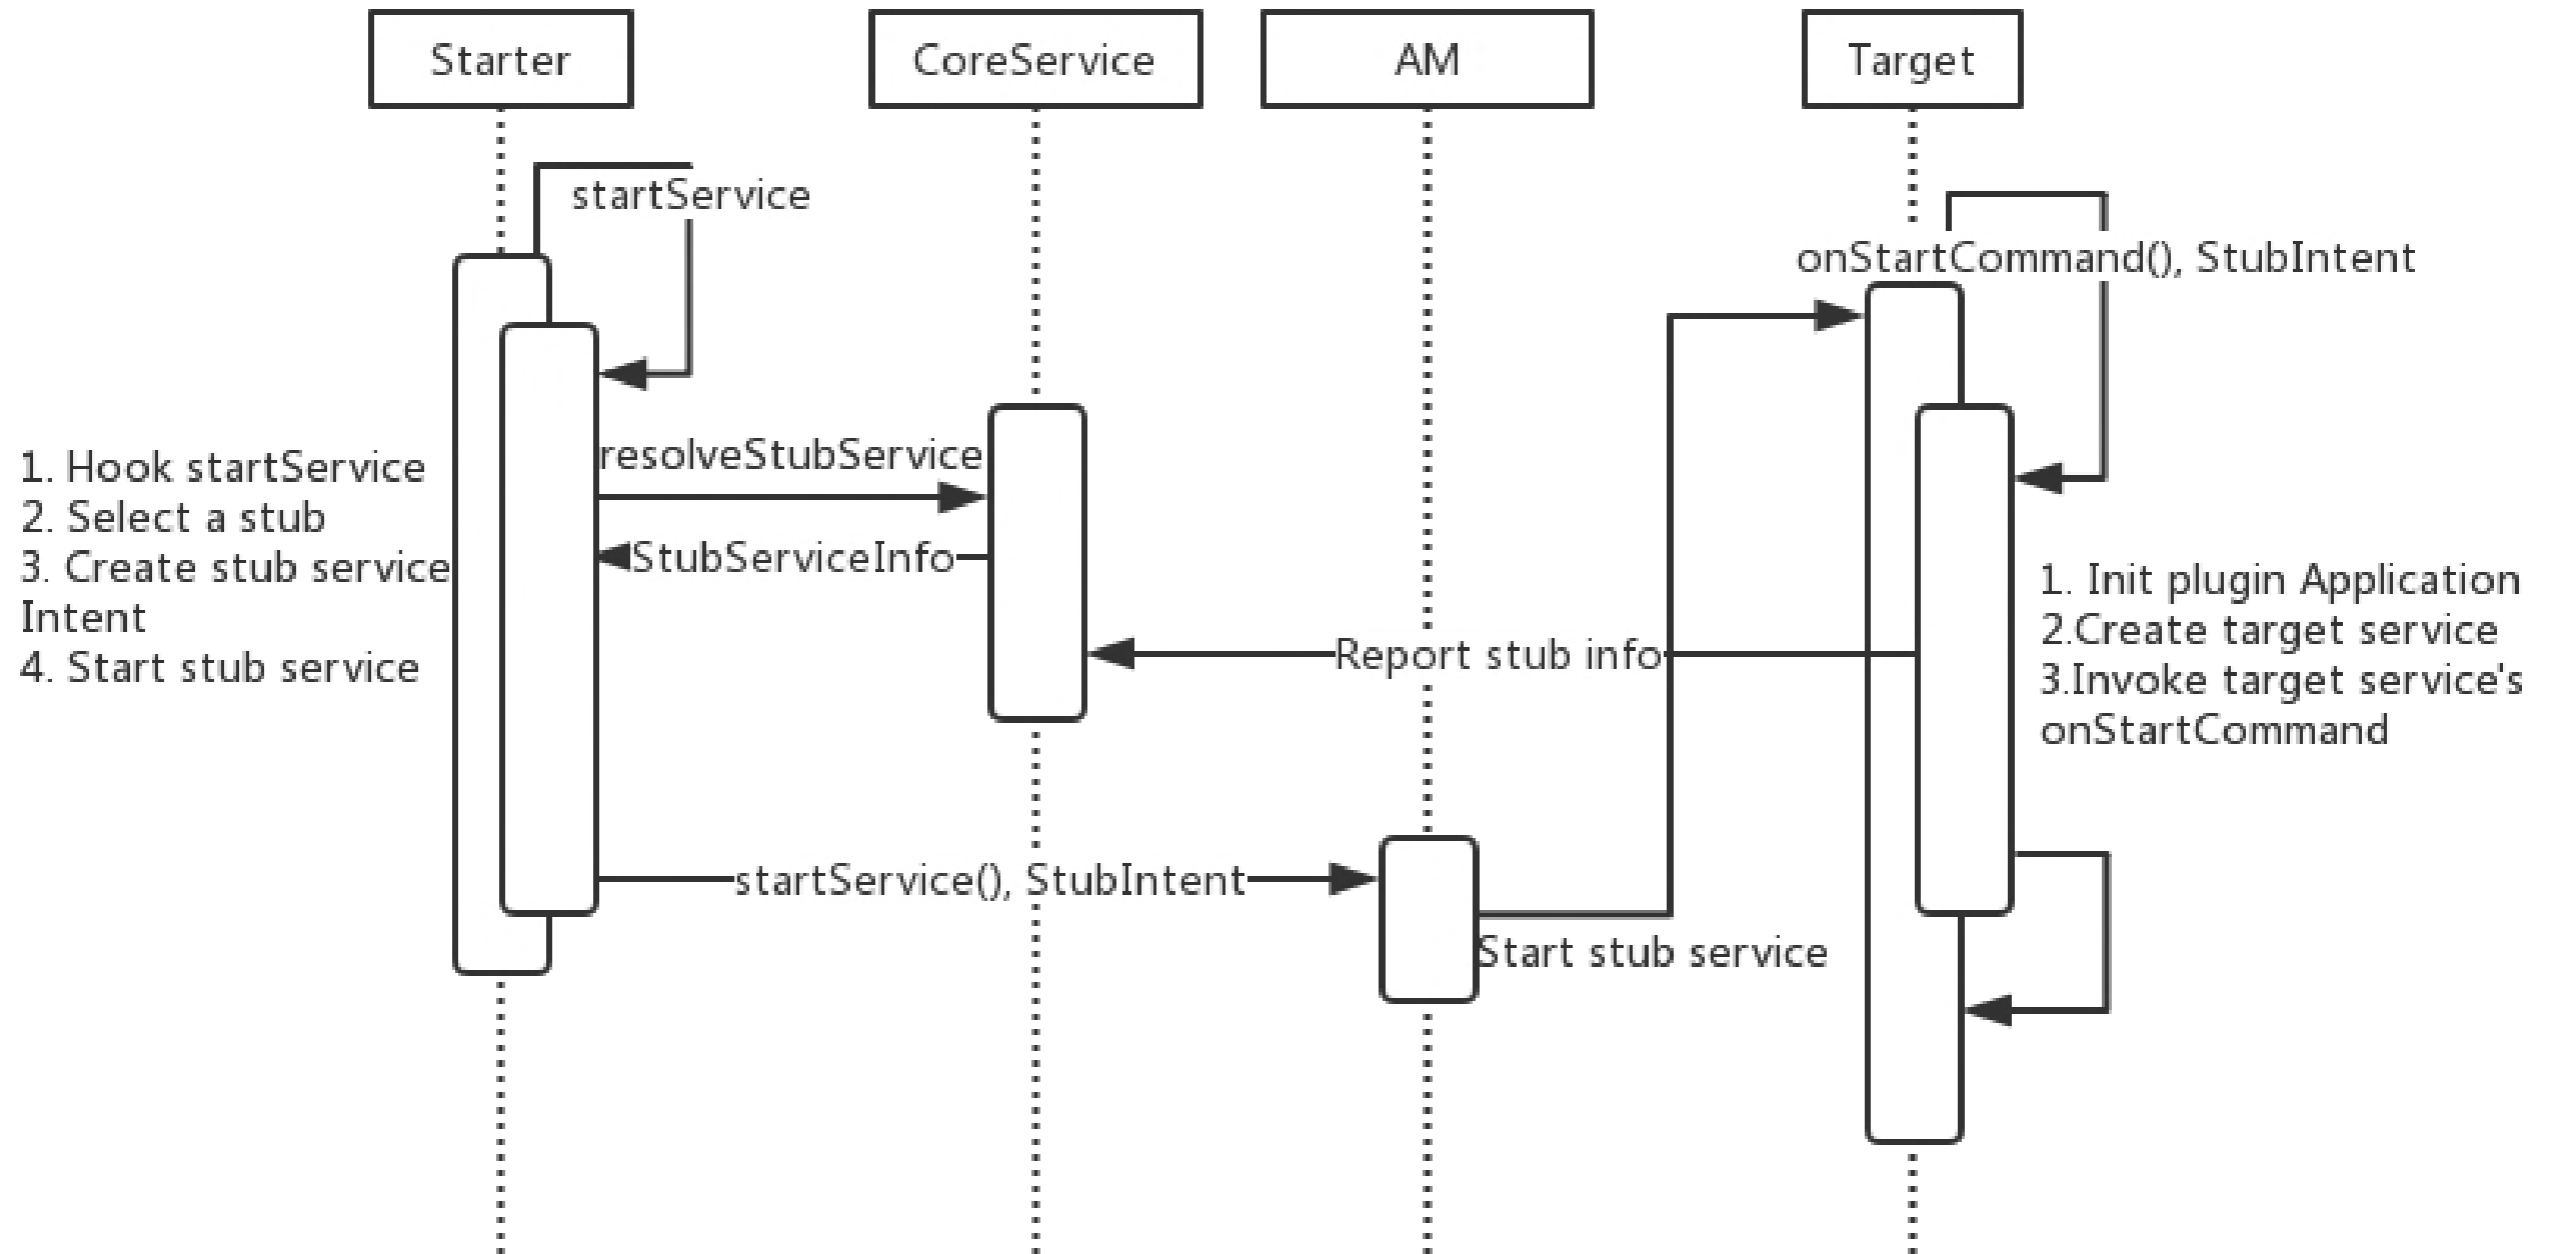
Starter

CoreService

AM

Target

startService

onStartCommand(), StubIntent

1. Hook startService
2. Select a stub
3. Create stub service Intent
4. Start stub service

resolveStubService

StubServiceInfo

1. Init plugin Application
2.Create target service
3.Invoke target service's onStartCommand

Report stub info

startService(), StubIntent

Start stub service